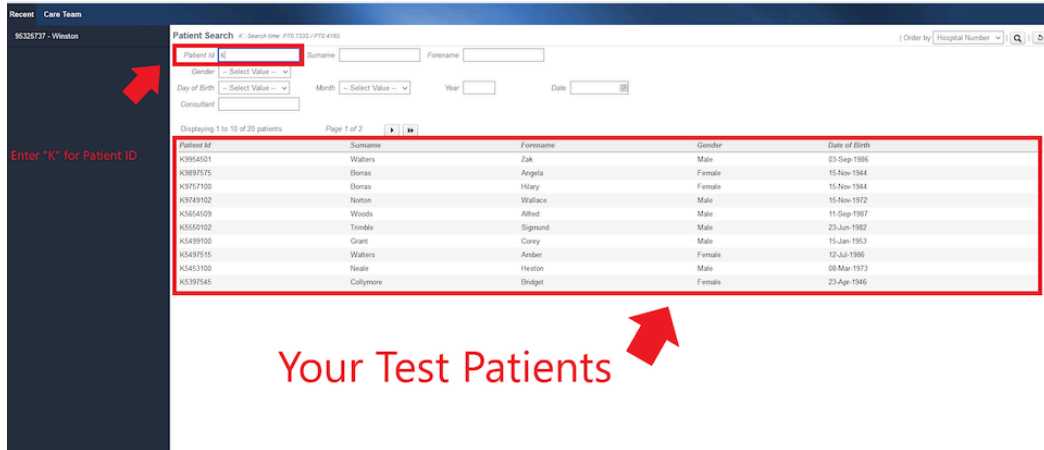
Recent Care Team

96325737 - Winston

Patient Search K : Search time: PT0.733S / PT0.416S

| Order by Hospital Number

Patient Id K
Surname
Forename
Gender -- Select Value --
Day of Birth -- Select Value --
Month -- Select Value --
Year
Date
Consultant

Displaying 1 to 10 of 20 patients
Page 1 of 2

Enter "K" for Patient ID

| Patient Id | Surname | Forename | Gender | Date of Birth |
|---|---|---|---|---|
| K9954501 | Walters | Zak | Male | 03-Sep-1986 |
| K9897575 | Borras | Angela | Female | 15-Nov-1944 |
| K9757100 | Borras | Hilary | Female | 15-Nov-1944 |
| K9749102 | Norton | Wallace | Male | 15-Nov-1972 |
| K5654509 | Woods | Alfred | Male | 11-Sep-1987 |
| K5550102 | Trimble | Sigmund | Male | 23-Jun-1982 |
| K5499100 | Grant | Corey | Male | 15-Jan-1953 |
| K5497515 | Walters | Amber | Female | 12-Jul-1986 |
| K5453100 | Neale | Heston | Male | 08-Mar-1973 |
| K5397545 | Collymore | Bridget | Female | 23-Apr-1946 |

Your Test Patients